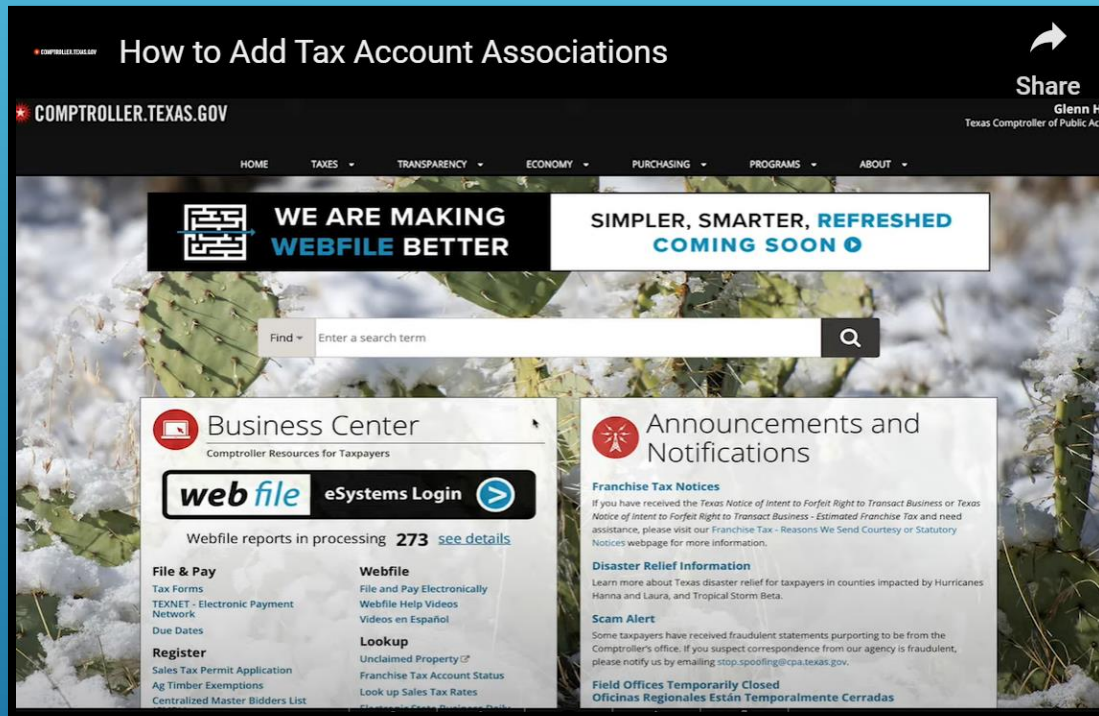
COMPTROLLER.TEXAS.GOV How to Add Tax Account Associations

Share

COMPTROLLER.TEXAS.GOV

Glenn H
Texas Comptroller of Public Ac

HOME TAXES TRANSPARENCY ECONOMY PURCHASING PROGRAMS ABOUT

WE ARE MAKING WEBFILE BETTER

SIMPLER, SMARTER, REFRESHED COMING SOON

Find Enter a search term

Business Center
Comptroller Resources for Taxpayers

webfile eSystems Login

Webfile reports in processing 273 see details

File & Pay
Tax Forms
TEXNET - Electronic Payment Network
Due Dates

Register
Sales Tax Permit Application
Ag Timber Exemptions
Centralized Master Bidders List

Webfile
File and Pay Electronically
Webfile Help Videos
Videos en Español

Lookup
Unclaimed Property
Franchise Tax Account Status
Look up Sales Tax Rates
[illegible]

Announcements and Notifications

Franchise Tax Notices
If you have received the Texas Notice of Intent to Forfeit Right to Transact Business or Texas Notice of Intent to Forfeit Right to Transact Business - Estimated Franchise Tax and need assistance, please visit our Franchise Tax - Reasons We Send Courtesy or Statutory Notices webpage for more information.

Disaster Relief Information
Learn more about Texas disaster relief for taxpayers in counties impacted by Hurricanes Hanna and Laura, and Tropical Storm Beta.

Scam Alert
Some taxpayers have received fraudulent statements purporting to be from the Comptroller's office. If you suspect correspondence from our agency is fraudulent, please notify us by emailing stop.spoofing@cpa.texas.gov.

Field Offices Temporarily Closed
Oficinas Regionales Están Temporalmente Cerradas